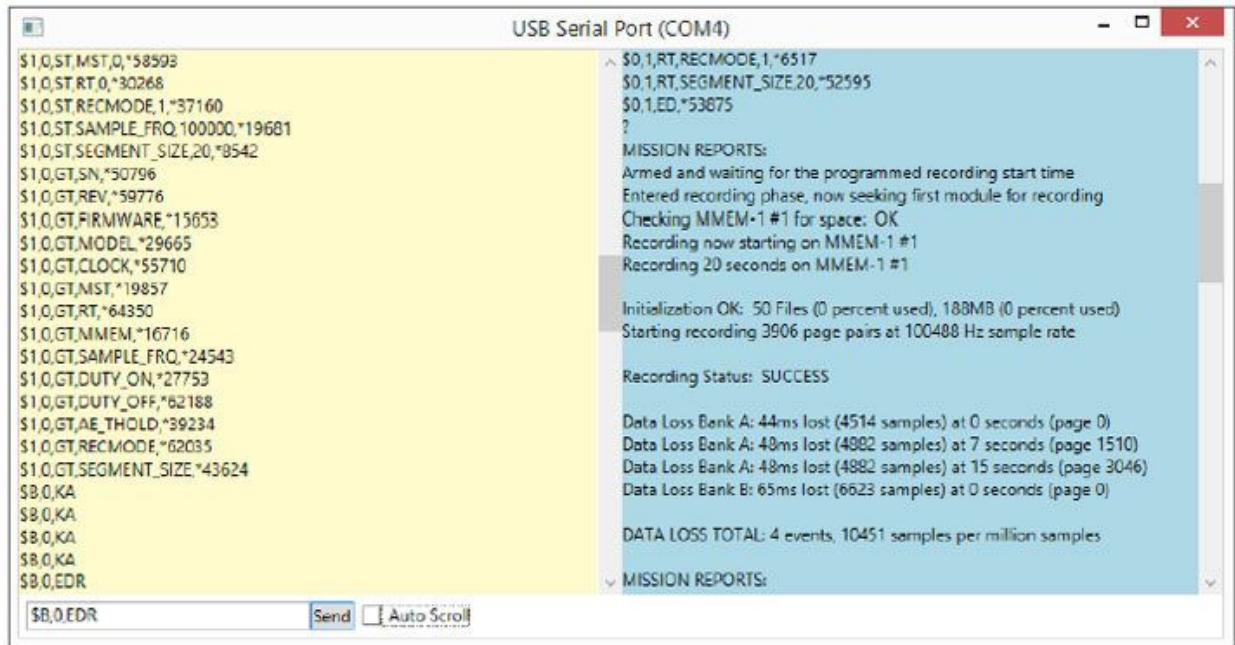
USB Serial Port (COM4)

$1,0,ST,MST,0,*58593
$1,0,ST,RT,0,*30268
$1,0,ST,RECMODE,1,*37160
$1,0,ST,SAMPLE_FRQ,100000,*19681
$1,0,ST,SEGMENT_SIZE,20,*8542
$1,0,GT,SN,*50796
$1,0,GT,REV,*59776
$1,0,GT,FIRMWARE,*15653
$1,0,GT,MODEL,*29665
$1,0,GT,CLOCK,*55710
$1,0,GT,MST,*19857
$1,0,GT,RT,*64350
$1,0,GT,MMEM,*16716
$1,0,GT,SAMPLE_FRQ,*24543
$1,0,GT,DUTY_ON,*27753
$1,0,GT,DUTY_OFF,*62188
$1,0,GT,AE_THOLD,*39234
$1,0,GT,RECMODE,*62035
$1,0,GT,SEGMENT_SIZE,*43624
$B,0,KA
$B,0,KA
$B,0,KA
$B,0,KA
$B,0,EDR

$0,1,RT,RECMODE,1,*6517
$0,1,RT,SEGMENT_SIZE,20,*52595
$0,1,ED,*53875
?
MISSION REPORTS:
Armed and waiting for the programmed recording start time
Entered recording phase, now seeking first module for recording
Checking MMEM-1 #1 for space: OK
Recording now starting on MMEM-1 #1
Recording 20 seconds on MMEM-1 #1

Initialization OK: 50 Files (0 percent used), 188MB (0 percent used)
Starting recording 3906 page pairs at 100488 Hz sample rate

Recording Status: SUCCESS

Data Loss Bank A: 44ms lost (4514 samples) at 0 seconds (page 0)
Data Loss Bank A: 48ms lost (4882 samples) at 7 seconds (page 1510)
Data Loss Bank A: 48ms lost (4882 samples) at 15 seconds (page 3046)
Data Loss Bank B: 65ms lost (6623 samples) at 0 seconds (page 0)

DATA LOSS TOTAL: 4 events, 10451 samples per million samples

MISSION REPORTS:

$B,0,EDR
Send
Auto Scroll